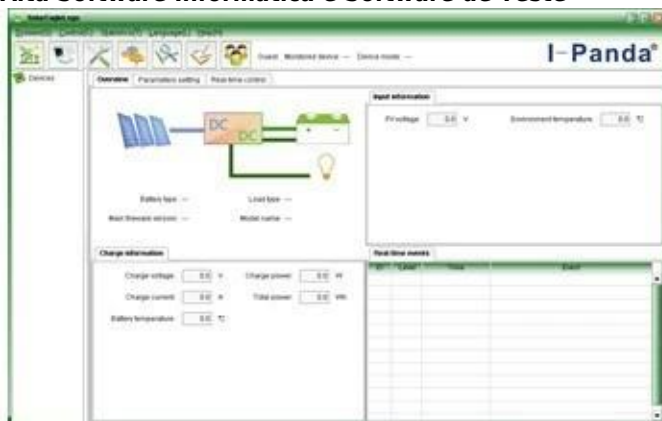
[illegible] Software Informático e Software de Teste

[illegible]

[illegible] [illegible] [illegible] Language(L) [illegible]

Guest Monitored device — Device mode —

I-Panda®

Devices

Overview Parameters setting Real time control

DC
DC

Battery type — Load type —

Main firmware version — Model name —

Input information

PV voltage 0.0 V Environment temperature 0.0 ℃

Charge information

Charge voltage 0.0 V Charge power 0.0 W

Charge current 0.0 A Total power 0.0 Wh

Battery temperature 0.0 ℃

Real time events

ID Level Time Event